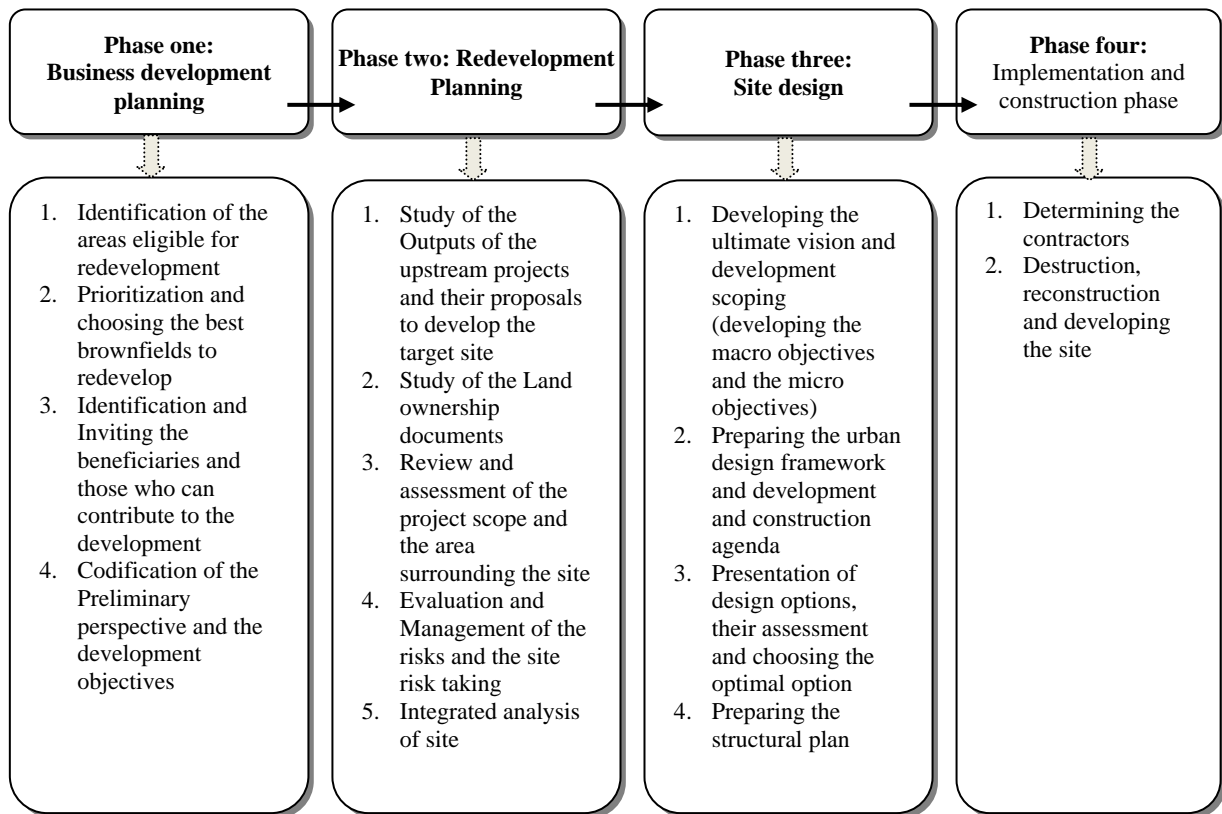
Phase one: Business development planning

Phase two: Redevelopment Planning

Phase three: Site design

Phase four: Implementation and construction phase

1. Identification of the areas eligible for redevelopment
2. Prioritization and choosing the best brownfields to redevelop
3. Identification and Inviting the beneficiaries and those who can contribute to the development
4. Codification of the Preliminary perspective and the development objectives

1. Study of the Outputs of the upstream projects and their proposals to develop the target site
2. Study of the Land ownership documents
3. Review and assessment of the project scope and the area surrounding the site
4. Evaluation and Management of the risks and the site risk taking
5. Integrated analysis of site

1. Developing the ultimate vision and development scoping (developing the macro objectives and the micro objectives)
2. Preparing the urban design framework and development and construction agenda
3. Presentation of design options, their assessment and choosing the optimal option
4. Preparing the structural plan

1. Determining the contractors
2. Destruction, reconstruction and developing the site